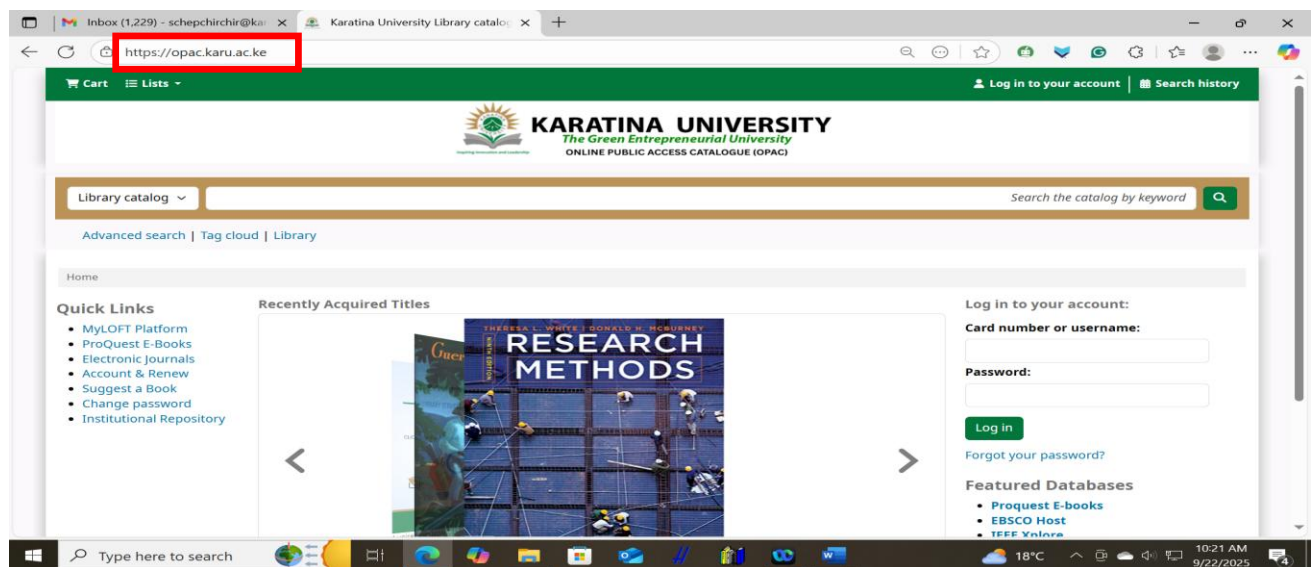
Inbox (1,229) - schepchirchir@kar ×
Karatina University Library catalog ×
https://opac.karu.ac.ke

Cart   Lists
Log in to your account | Search history

KARATINA UNIVERSITY
The Green Entrepreneurial University
ONLINE PUBLIC ACCESS CATALOGUE (OPAC)

Library catalog
Search the catalog by keyword

Advanced search | Tag cloud | Library

Home

Quick Links
• MyLOFT Platform
• ProQuest E-Books
• Electronic Journals
• Account & Renew
• Suggest a Book
• Change password
• Institutional Repository

Recently Acquired Titles

THERESA L. WHITE | DONALD H. MCBURNEY
RESEARCH METHODS

Log in to your account:
Card number or username:
Password:
Log in
Forgot your password?

Featured Databases
• Proquest E-books
• EBSCO Host
• IEEE Xplore

Type here to search
18°C
10:21 AM
9/22/2025